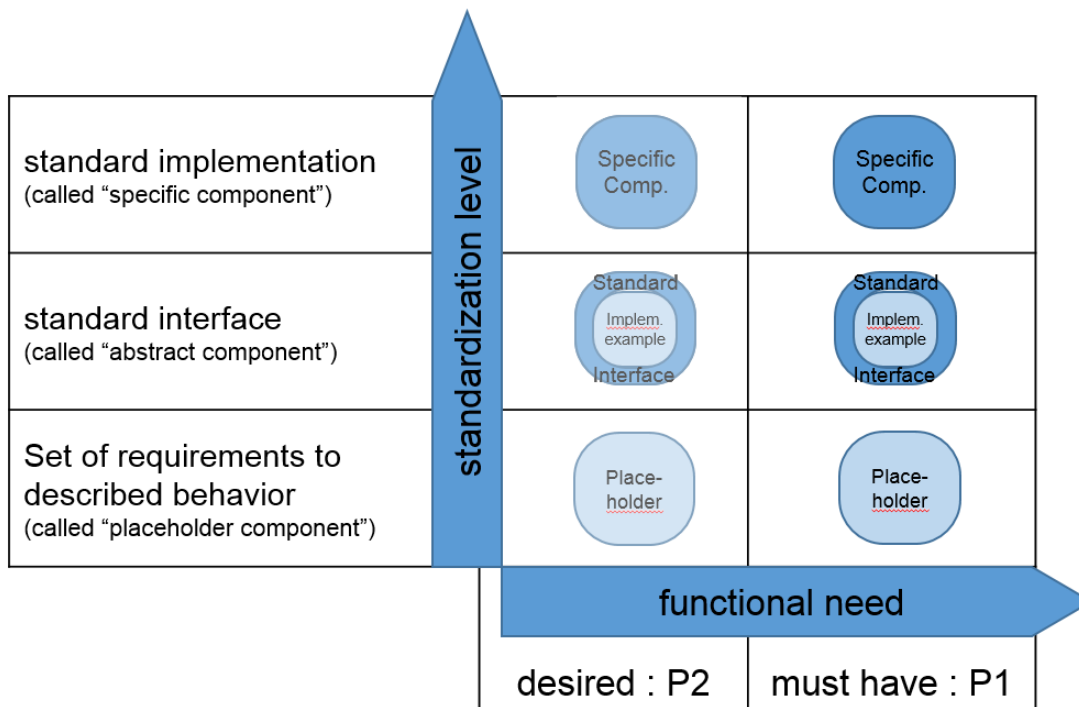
| | | |
|---|---|---|
| standard implementation (called “specific component”) | Specific Comp. | Specific Comp. |
| standard interface (called “abstract component”) | Standard Implem. example Interface | Standard Implem. example Interface |
| Set of requirements to described behavior (called “placeholder component”) | Place-holder | Place-holder |

standardization level

functional need

| desired : P2 | must have : P1 |
|---|---|